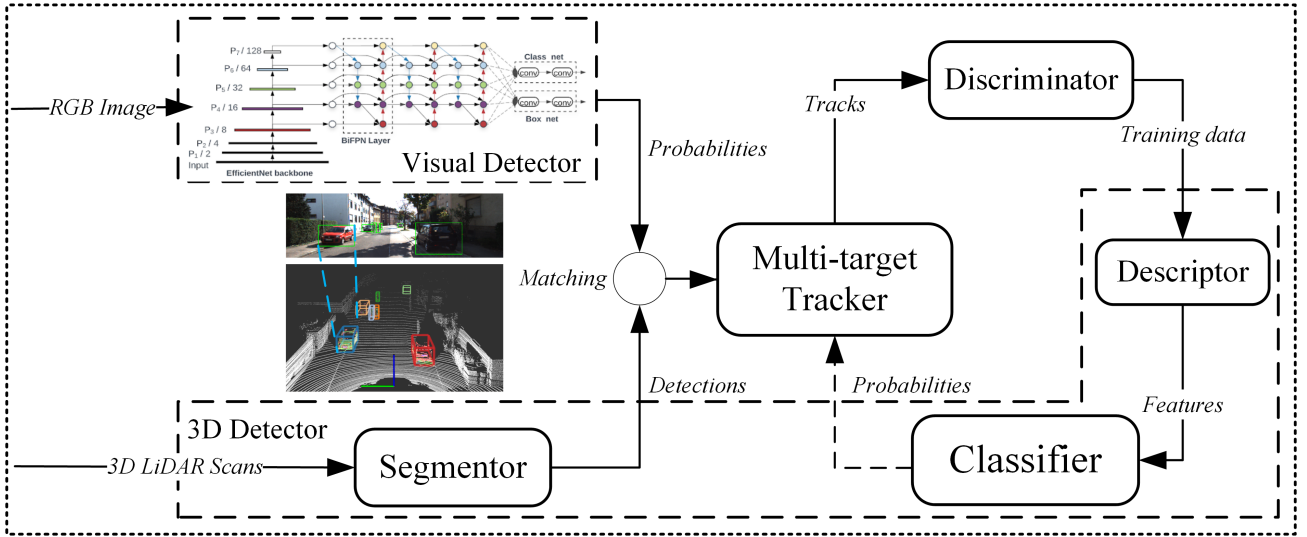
RGB Image

$P_7$ / 128
$P_6$ / 64
$P_5$ / 32
$P_4$ / 16
$P_3$ / 8
$P_2$ / 4
$P_1$ / 2
Input
EfficientNet backbone
BiFPN Layer
Class net
conv
conv
conv
conv
Box net

Visual Detector

Probabilities

Tracks

Discriminator

Training data

Matching

Multi-target Tracker

Descriptor

Detections

Probabilities

Features

3D Detector

3D LiDAR Scans

Segmentor

Classifier